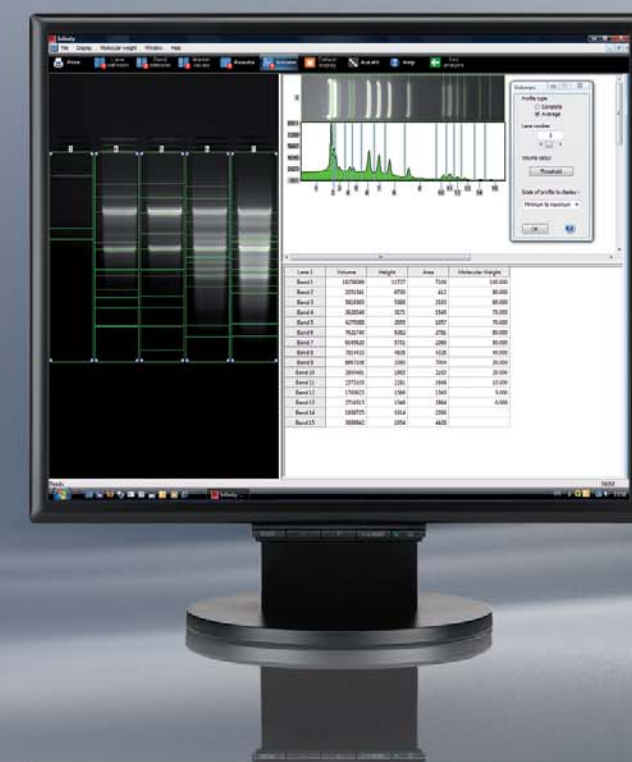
Infinity

File Display Molecular weight Window Help

Print | Lane definition | Band detection | Marker values | Results | Volumes | Default display | Acc. WV | Help | Exit analysis

Volumes
Profile type
Complete
Average
Lane number
1
Volume setup
Threshold
Scale of profile to display
Minimum to maximum
OK

| Lane 1 | Volume | Height | Area | Molecular Weight |
|---|---|---|---|---|
| Band 1 | 16758066 | 11727 | 7106 | 100.000 |
| Band 2 | 2051561 | 8730 | 612 | 90.000 |
| Band 3 | 5613069 | 5988 | 2103 | 80.000 |
| Band 4 | 2628548 | 3171 | 1345 | 75.000 |
| Band 5 | 4275088 | 2855 | 1857 | 70.000 |
| Band 6 | 7521740 | 6362 | 2782 | 60.000 |
| Band 7 | 9049620 | 5731 | 2269 | 50.000 |
| Band 8 | 7814521 | 4828 | 4328 | 40.000 |
| Band 9 | 8957108 | 2060 | 7004 | 30.000 |
| Band 10 | 2859481 | 1903 | 2163 | 20.000 |
| Band 11 | 2372103 | 2261 | 1948 | 10.000 |
| Band 12 | 1765615 | 1584 | 1363 | 5.000 |
| Band 13 | 3716513 | 1568 | 3866 | 0.000 |
| Band 14 | 1838735 | 1014 | 2358 | |
| Band 15 | 3688962 | 1954 | 4420 | |

Ready

Infinity